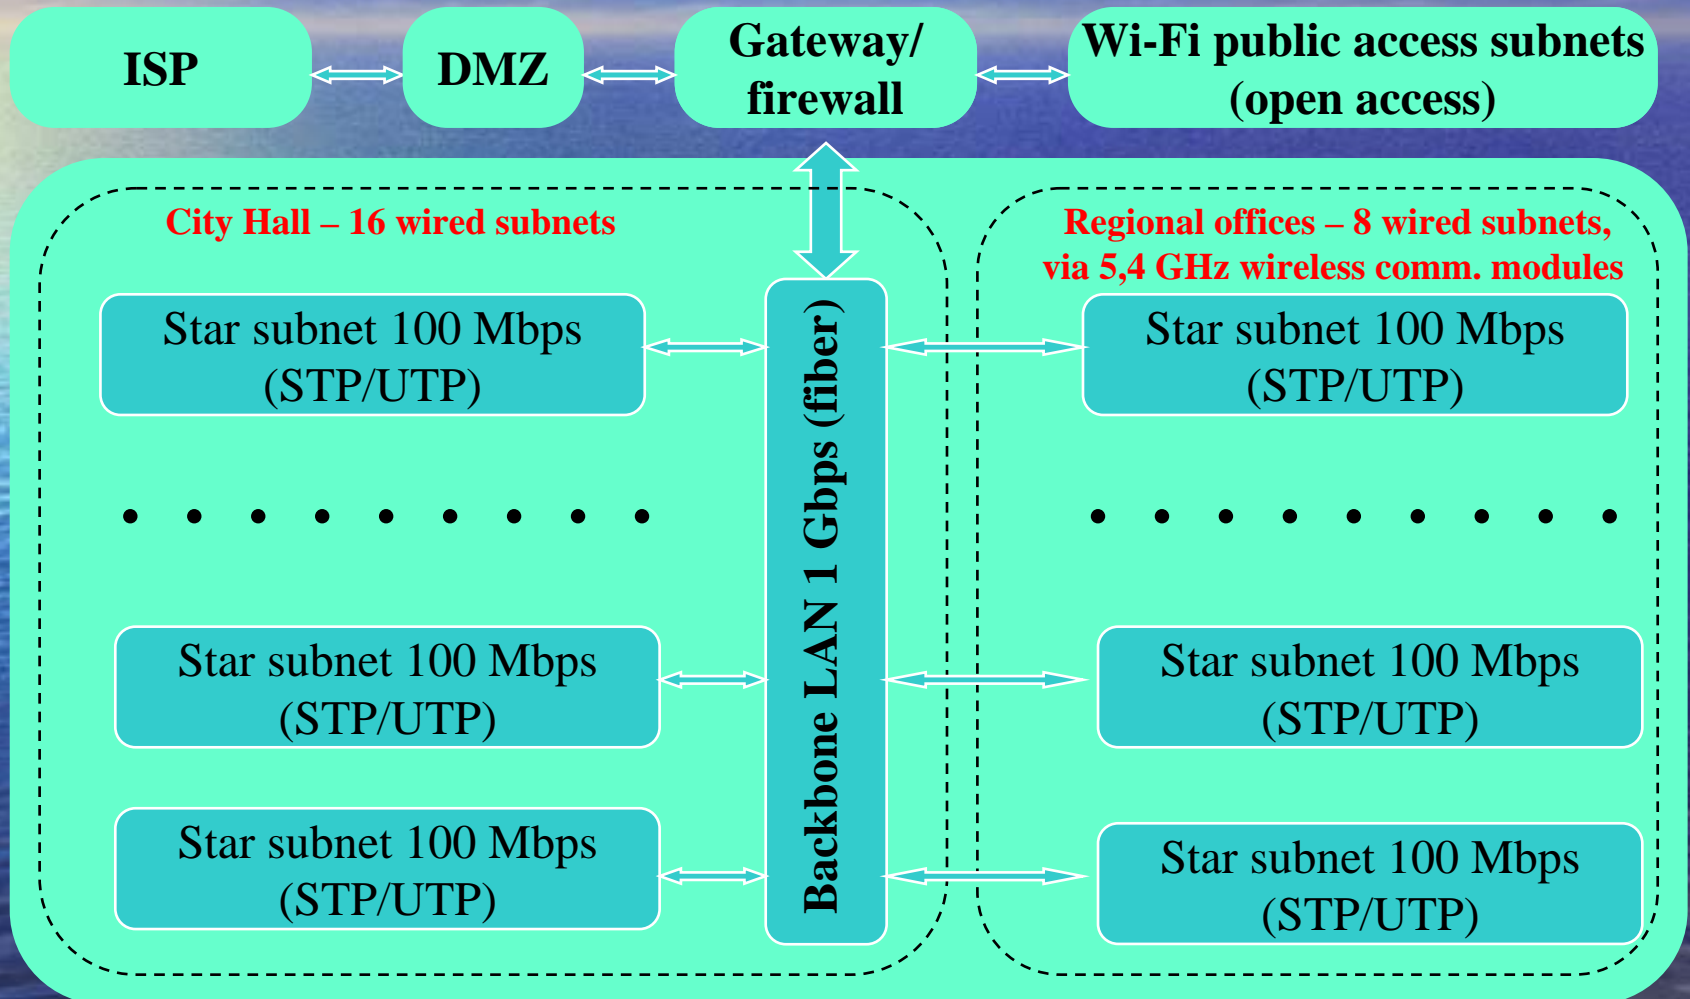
ISP

DMZ

Gateway/ firewall

Wi-Fi public access subnets (open access)

City Hall – 16 wired subnets

Star subnet 100 Mbps (STP/UTP)

Star subnet 100 Mbps (STP/UTP)

Star subnet 100 Mbps (STP/UTP)

Backbone LAN 1 Gbps (fiber)

Regional offices – 8 wired subnets, via 5,4 GHz wireless comm. modules

Star subnet 100 Mbps (STP/UTP)

Star subnet 100 Mbps (STP/UTP)

Star subnet 100 Mbps (STP/UTP)